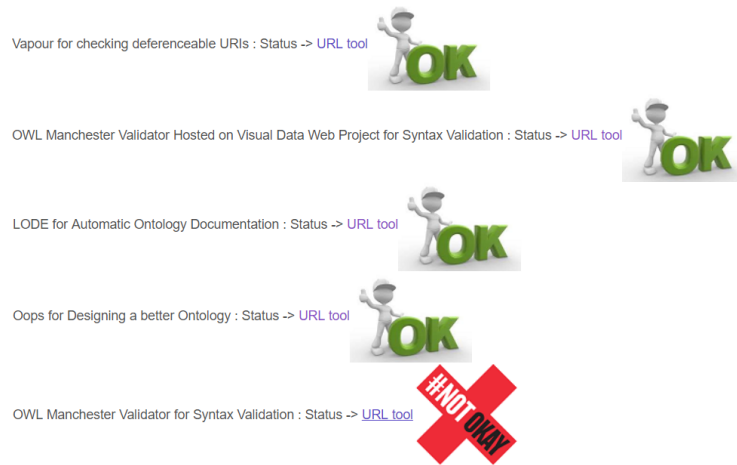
Vapour for checking deferenceable URIs : Status -> URL tool OK

OWL Manchester Validator Hosted on Visual Data Web Project for Syntax Validation : Status -> URL tool OK

LODE for Automatic Ontology Documentation : Status -> URL tool OK

Oops for Designing a better Ontology : Status -> URL tool OK

OWL Manchester Validator for Syntax Validation : Status -> URL tool #NOT OKAY